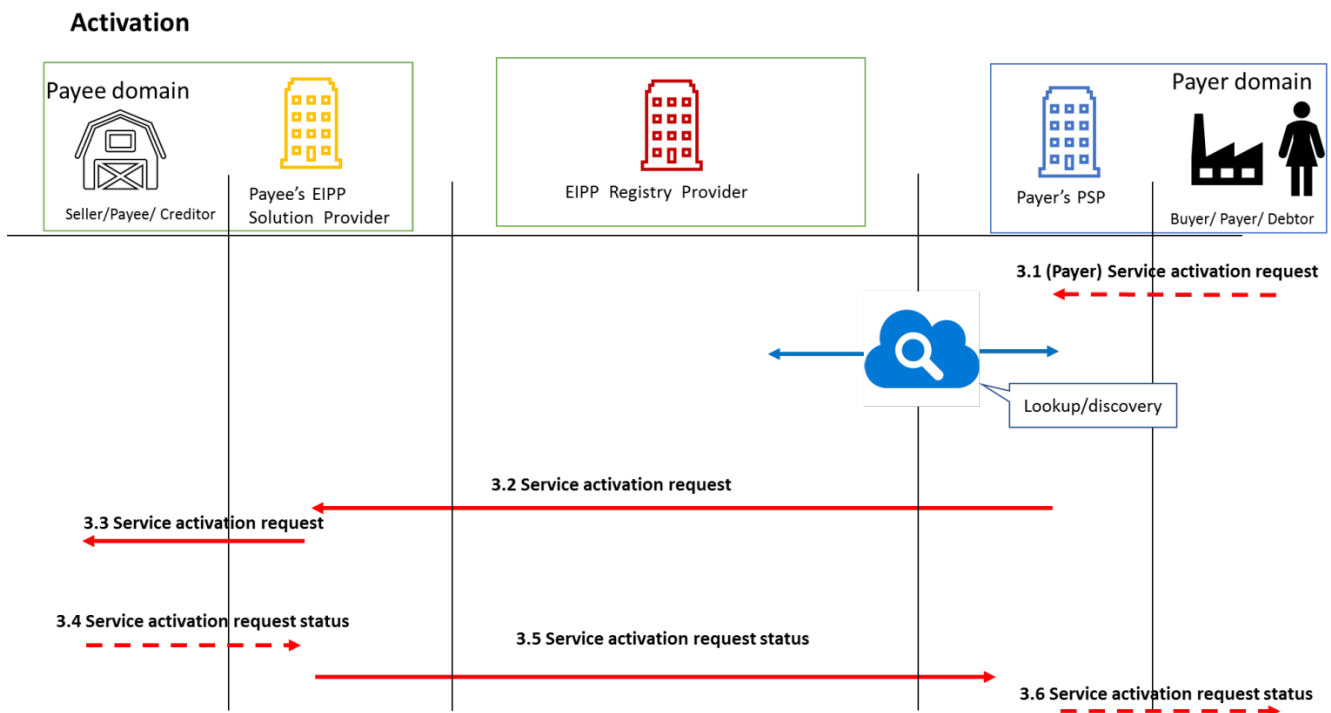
Activation

Payee domain

Seller/Payee/ Creditor

Payee's EIPP Solution Provider

EIPP Registry Provider

Payer domain

Payer's PSP

Buyer/ Payer/ Debtor

3.1 (Payer) Service activation request

Lookup/discovery

3.2 Service activation request

3.3 Service activation request

3.4 Service activation request status

3.5 Service activation request status

3.6 Service activation request status